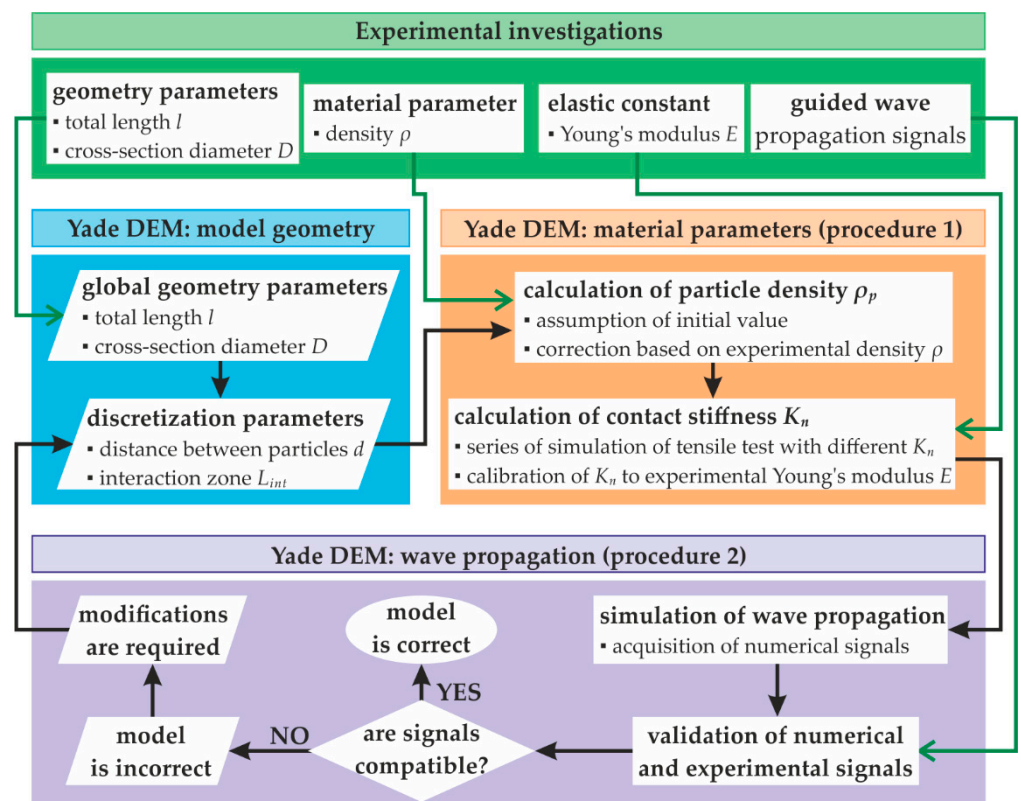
Experimental investigations

geometry parameters
▪ total length $l$
▪ cross-section diameter $D$

material parameter
▪ density $\rho$

elastic constant
▪ Young's modulus $E$

guided wave propagation signals

Yade DEM: model geometry

global geometry parameters
▪ total length $l$
▪ cross-section diameter $D$

discretization parameters
▪ distance between particles $d$
▪ interaction zone $L_{int}$

Yade DEM: material parameters (procedure 1)

calculation of particle density $\rho_p$
▪ assumption of initial value
▪ correction based on experimental density $\rho$

calculation of contact stiffness $K_n$
▪ series of simulation of tensile test with different $K_n$
▪ calibration of $K_n$ to experimental Young's modulus $E$

Yade DEM: wave propagation (procedure 2)

modifications are required

model is correct

YES

simulation of wave propagation
▪ acquisition of numerical signals

model is incorrect

NO

are signals compatible?

validation of numerical and experimental signals